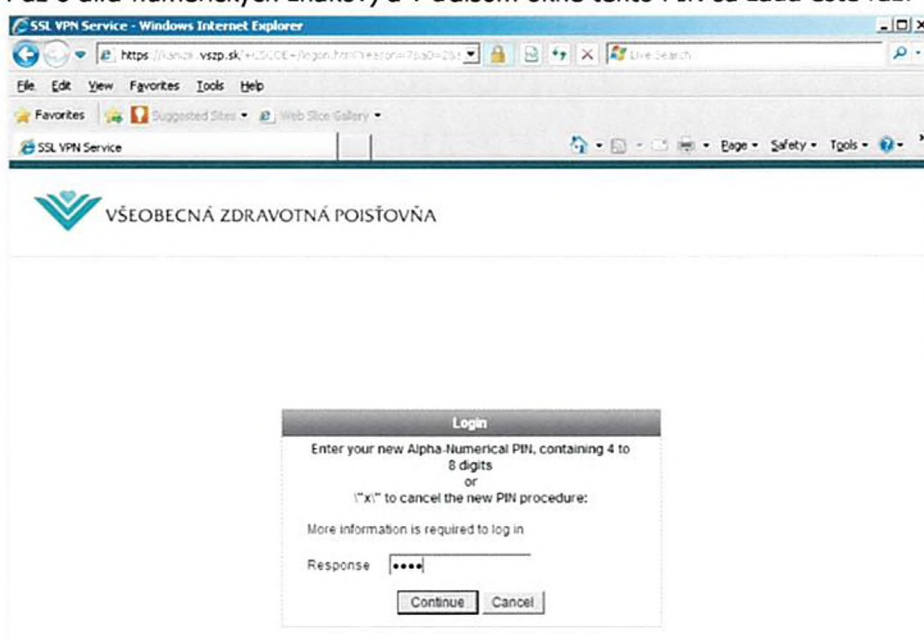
až 8 alfa-numerických znakov) a v ďalšom okne tento PIN sa zadá este raz.

SSL VPN Service - Windows Internet Explorer

https://kancel.vszp.sk/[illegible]

Live Search

File Edit View Favorites Tools Help

Favorites | Suggested Sites ▾ | Web Slice Gallery ▾

SSL VPN Service

Page ▾ Safety ▾ Tools ▾

VŠEOBECNÁ ZDRAVOTNÁ POISŤOVŇA

Login

Enter your new Alpha-Numerical PIN, containing 4 to 8 digits
or
\"x\" to cancel the new PIN procedure:

More information is required to log in

Response ••••

Continue Cancel